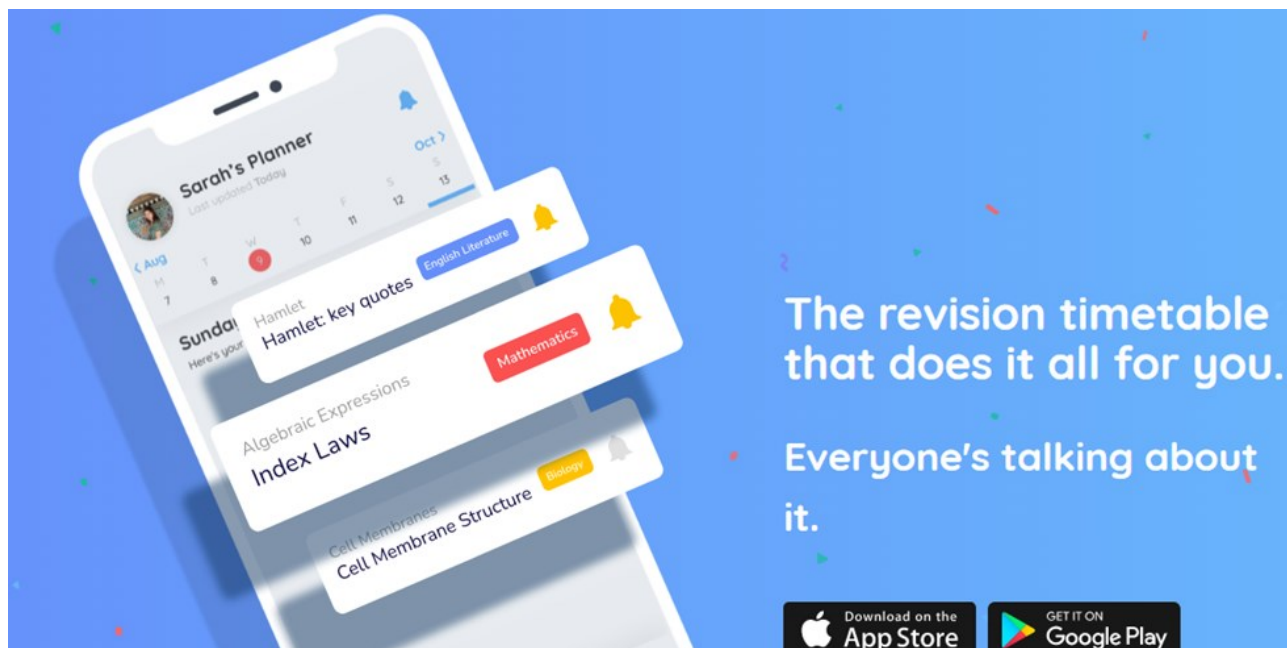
Sarah's Planner
Last updated Today

Oct >
< Aug

| M | T | W | T | F | S | S |
|---|---|---|---|---|---|---|
| 7 | 8 | 9 | 10 | 11 | 12 | 13 |

Sunday
Here's your

Hamlet
Hamlet: key quotes
English Literature

Algebraic Expressions
Index Laws
Mathematics

Cell Membranes
Cell Membrane Structure
Biology

The revision timetable that does it all for you.

Everyone's talking about it.

Download on the App Store

GET IT ON Google Play